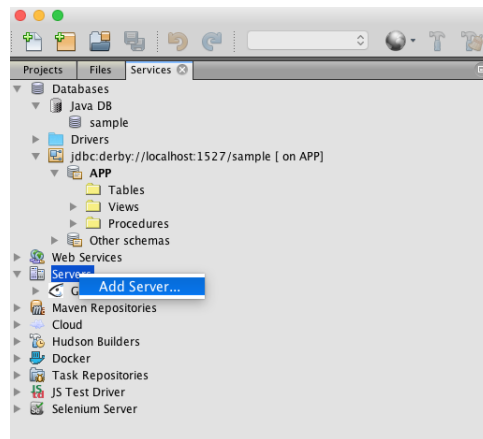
Projects | Files | Services
Databases
Java DB
sample
Drivers
jdbc:derby://localhost:1527/sample [ on APP]
APP
Tables
Views
Procedures
Other schemas
Web Services
Servers
G
Add Server...
Maven Repositories
Cloud
Hudson Builders
Docker
Task Repositories
JS Test Driver
Selenium Server